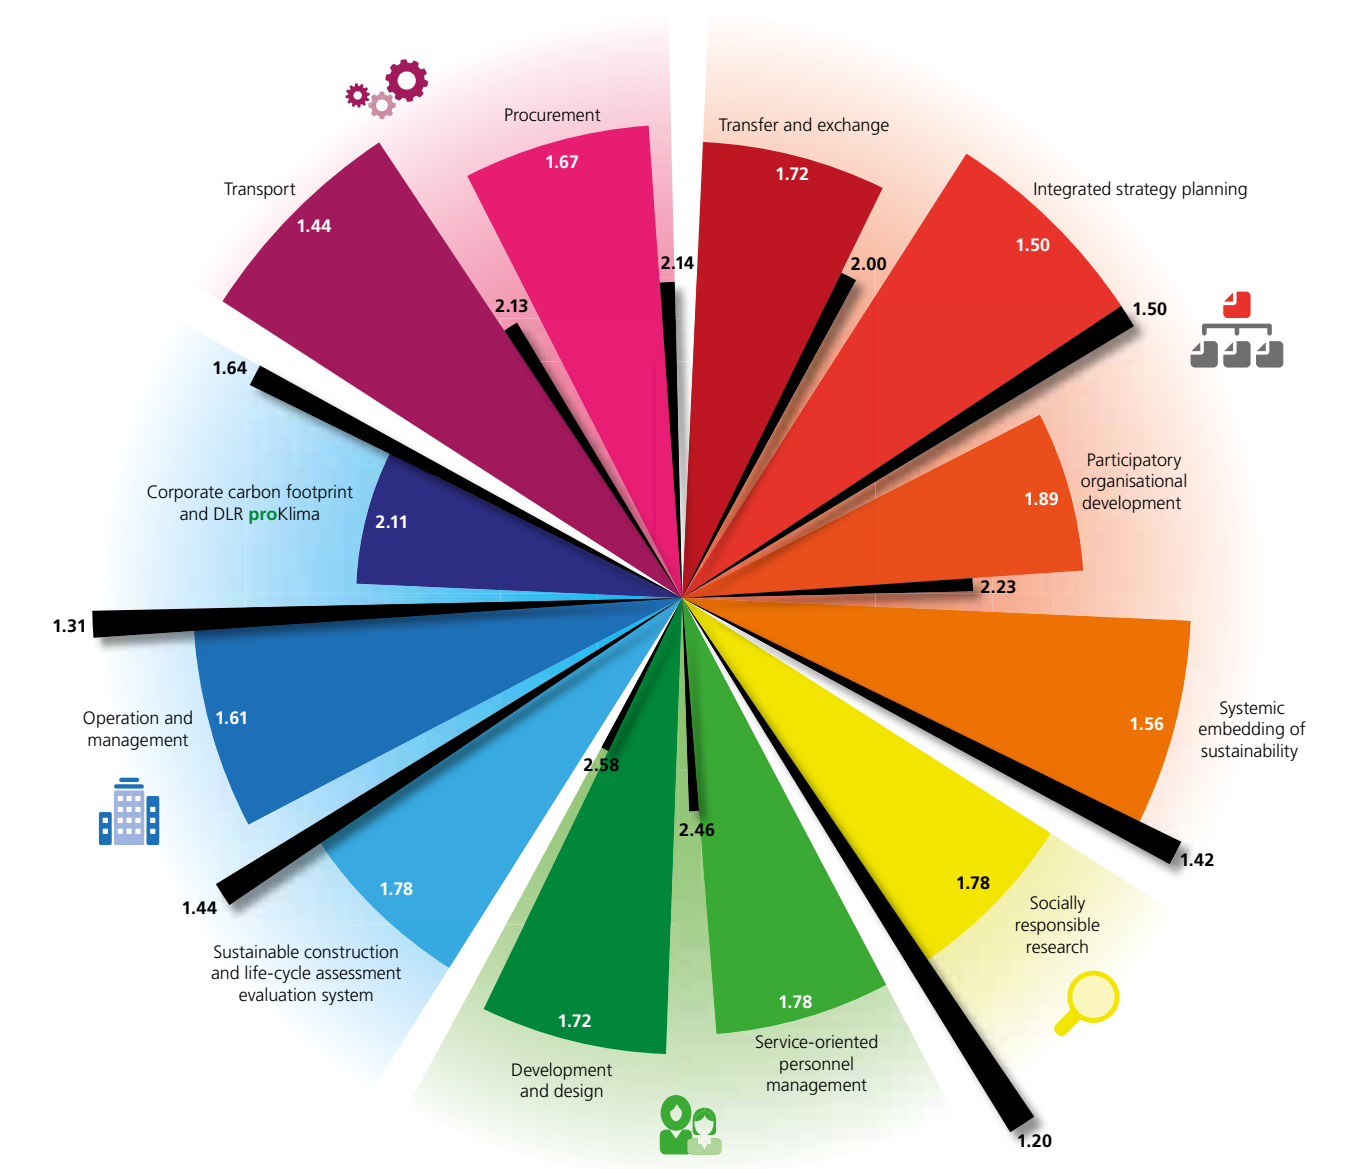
Procurement
1.67
Transfer and exchange
1.72
Transport
1.44
Integrated strategy planning
1.50
2.14
2.00
2.13
1.50
1.64
Participatory organisational development
1.89
Corporate carbon footprint and DLR proKlima
2.11
2.23
1.31
Systemic embedding of sustainability
1.56
Operation and management
1.61
2.58
2.46
1.42
1.78
Socially responsible research
1.44
1.78
Sustainable construction and life-cycle assessment evaluation system
1.78
1.72
Service-oriented personnel management
Development and design
1.20